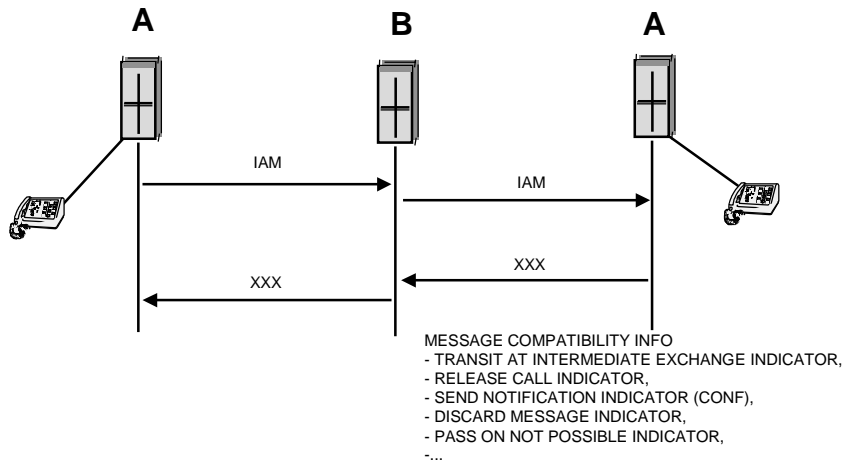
A

B

A

IAM

IAM

XXX

XXX

MESSAGE COMPATIBILITY INFO
- TRANSIT AT INTERMEDIATE EXCHANGE INDICATOR,
- RELEASE CALL INDICATOR,
- SEND NOTIFICATION INDICATOR (CONF),
- DISCARD MESSAGE INDICATOR,
- PASS ON NOT POSSIBLE INDICATOR,
-...